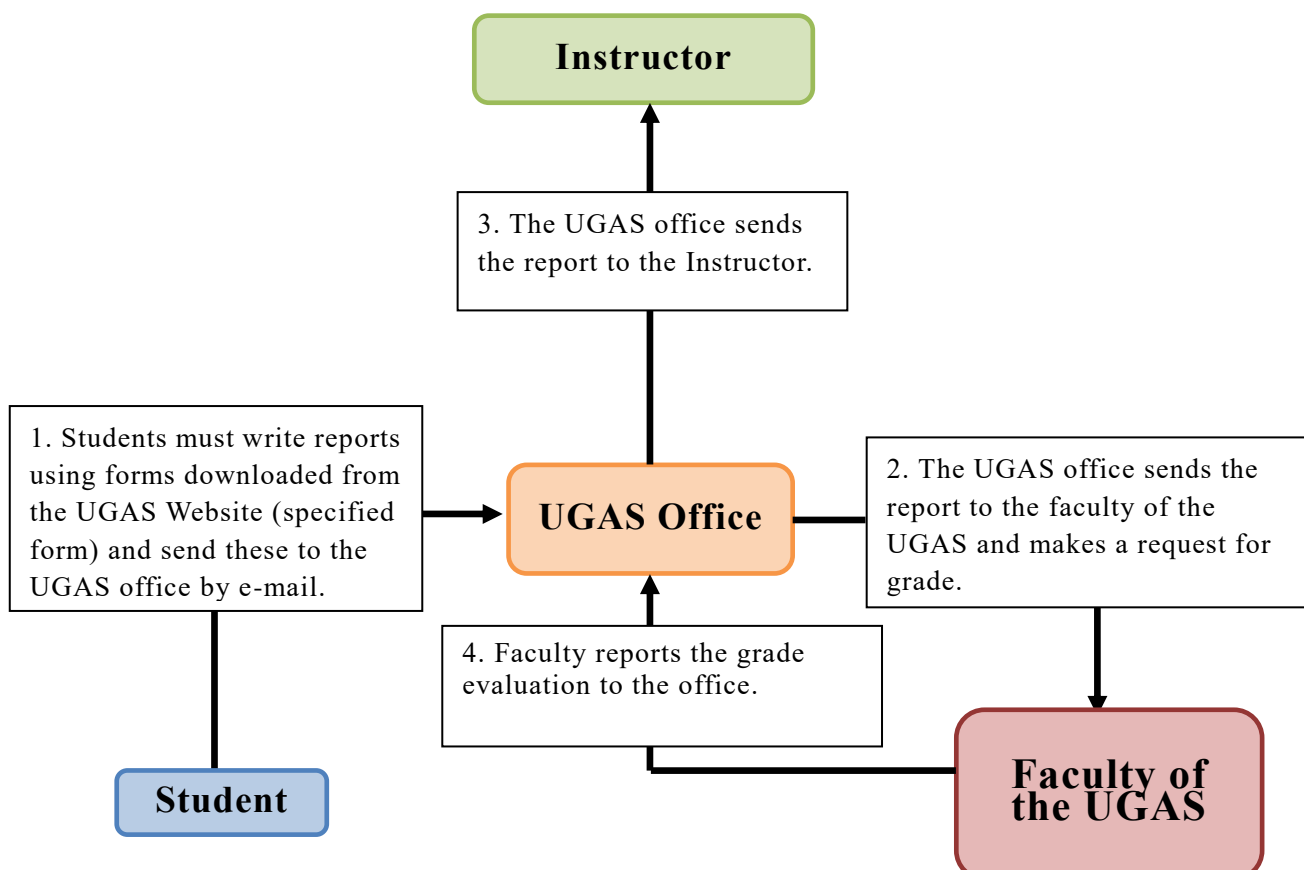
Instructor

3. The UGAS office sends the report to the Instructor.

1. Students must write reports using forms downloaded from the UGAS Website (specified form) and send these to the UGAS office by e-mail.

UGAS Office

2. The UGAS office sends the report to the faculty of the UGAS and makes a request for grade.

4. Faculty reports the grade evaluation to the office.

Student

Faculty of the UGAS